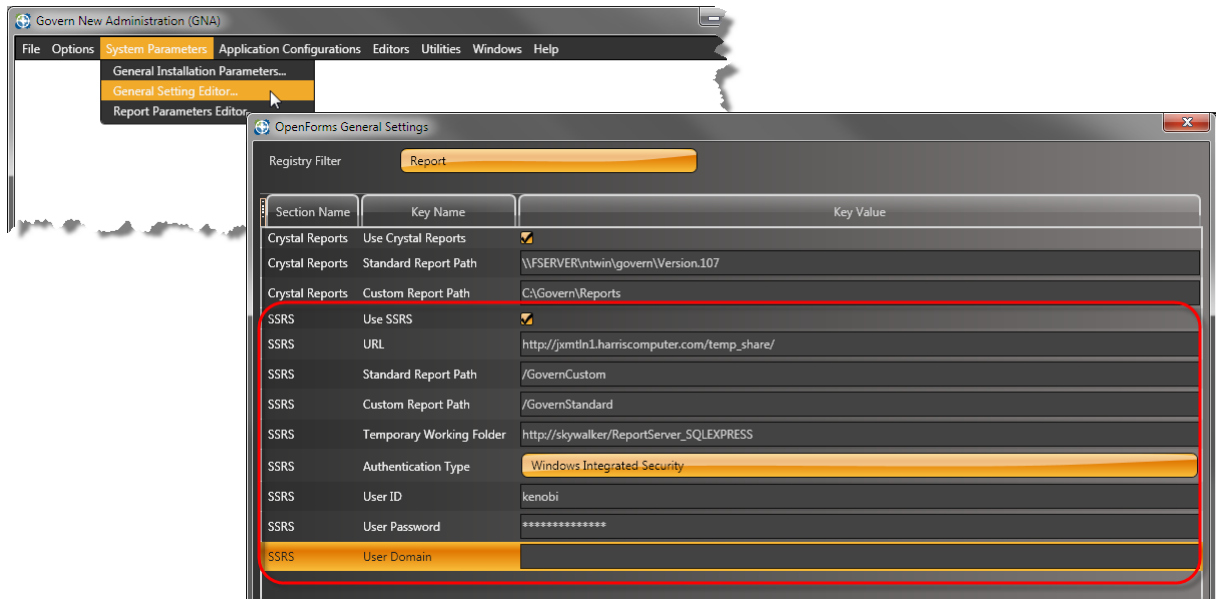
Govern New Administration (GNA)

File Options System Parameters Application Configurations Editors Utilities Windows Help

General Installation Parameters...
General Setting Editor...
Report Parameters Editor...

OpenForms General Settings

Registry Filter Report

| Section Name | Key Name | Key Value |
|---|---|---|
| Crystal Reports | Use Crystal Reports | |
| Crystal Reports | Standard Report Path | \\FSERVER\ntwin\govern\Version.107 |
| Crystal Reports | Custom Report Path | C:\Govern\Reports |
| SSRS | Use SSRS | |
| SSRS | URL | http://jxmtln1.harriscomputer.com/temp_share/ |
| SSRS | Standard Report Path | /GovernCustom |
| SSRS | Custom Report Path | /GovernStandard |
| SSRS | Temporary Working Folder | http://skywalker/ReportServer_SQLEXPRESS |
| SSRS | Authentication Type | Windows Integrated Security |
| SSRS | User ID | kenobi |
| SSRS | User Password | ************** |
| SSRS | User Domain | |